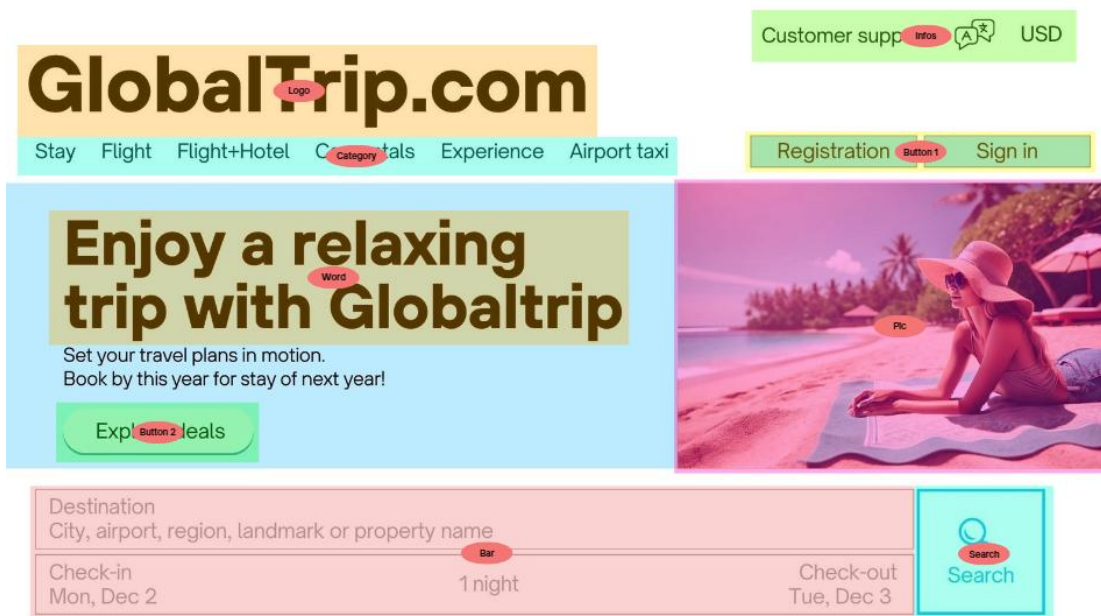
Customer supp Infos USD

GlobalTrip.com Logo

Stay Flight Flight+Hotel C Category tals Experience Airport taxi

Registration Button 1 Sign in

Enjoy a relaxing Word trip with Globaltrip

Set your travel plans in motion.
Book by this year for stay of next year!

Expl Button 2 leals

Pic

Destination
City, airport, region, landmark or property name

Bar

Check-in
Mon, Dec 2

1 night

Check-out
Tue, Dec 3

Search
Search